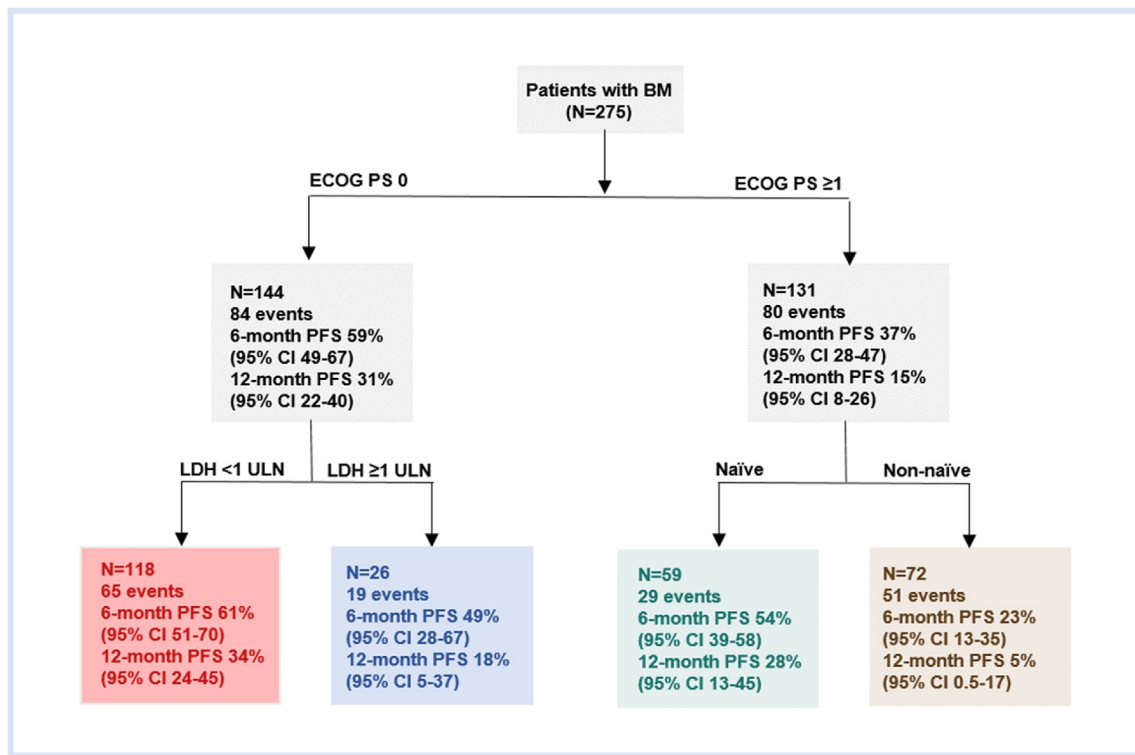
Patients with BM
(N=275)

ECOG PS 0

ECOG PS ≥1

N=144
84 events
6-month PFS 59%
(95% CI 49-67)
12-month PFS 31%
(95% CI 22-40)

N=131
80 events
6-month PFS 37%
(95% CI 28-47)
12-month PFS 15%
(95% CI 8-26)

LDH <1 ULN

LDH ≥1 ULN

Naïve

Non-naïve

N=118
65 events
6-month PFS 61%
(95% CI 51-70)
12-month PFS 34%
(95% CI 24-45)

N=26
19 events
6-month PFS 49%
(95% CI 28-67)
12-month PFS 18%
(95% CI 5-37)

N=59
29 events
6-month PFS 54%
(95% CI 39-58)
12-month PFS 28%
(95% CI 13-45)

N=72
51 events
6-month PFS 23%
(95% CI 13-35)
12-month PFS 5%
(95% CI 0.5-17)